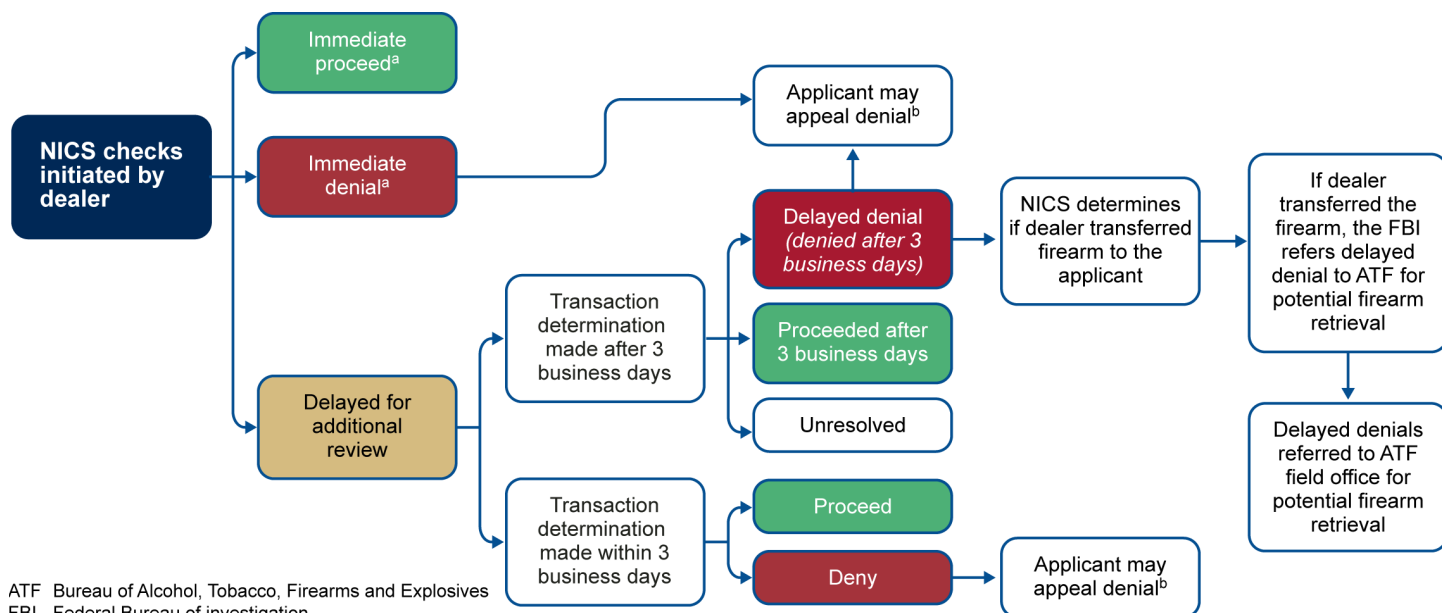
NICS checks initiated by dealer

Immediate proceed$^a$

Immediate denial$^a$

Delayed for additional review

Applicant may appeal denial$^b$

Delayed denial *(denied after 3 business days)*

Proceeded after 3 business days

Unresolved

Transaction determination made after 3 business days

Transaction determination made within 3 business days

Proceed

Deny

Applicant may appeal denial$^b$

NICS determines if dealer transferred firearm to the applicant

If dealer transferred the firearm, the FBI refers delayed denial to ATF for potential firearm retrieval

Delayed denials referred to ATF field office for potential firearm retrieval

ATF Bureau of Alcohol, Tobacco, Firearms and Explosives
FBI Federal Bureau of Investigation